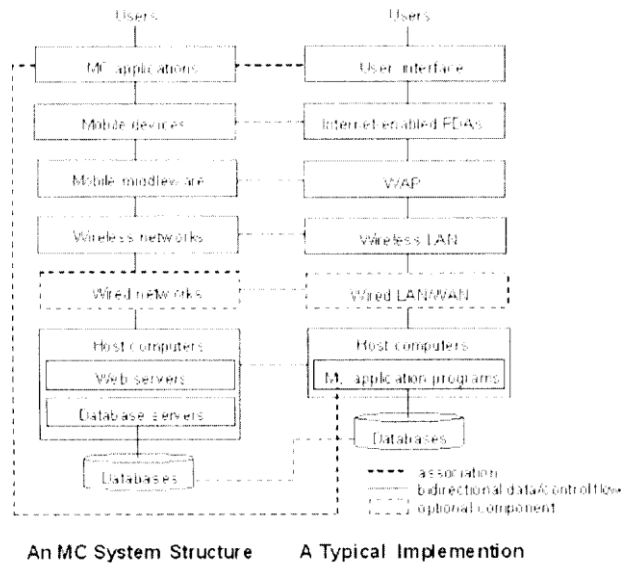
Users

MC applications

Mobile devices

Mobile middleware

Wireless networks

Wired networks

Host computers

Web servers

Database servers

Databases

Users

User interface

Internet-enabled PDAs

WAP

Wireless LAN

Wired LAN/WAN

Host computers

MC application programs

Databases

association

bidirectional data/control flow

optional component

An MC System Structure

A Typical Implemention